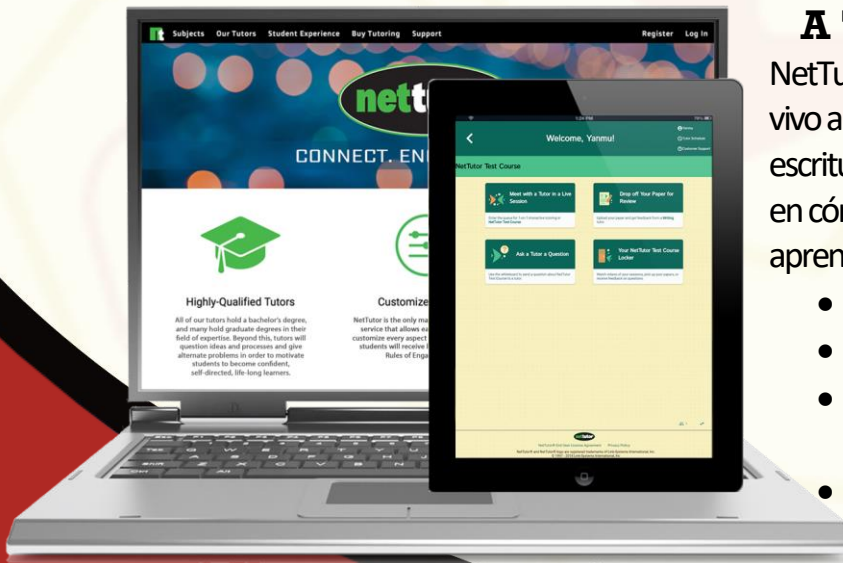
Subjects Our Tutors Student Experience Buy Tutoring Support Register Log In

net

CONNECT. EN

Highly-Qualified Tutors

All of our tutors hold a bachelor's degree, and many hold graduate degrees in their field of expertise. Beyond this, tutors will question ideas and processes and give alternate problems in order to motivate students to become confident, self-directed, life-long learners.

Customize

NetTutor is the only ma service that allows ea customize every aspect students will receive Rules of Enga

Welcome, Yanmu!

NetTutor Test Course

Meet with a Tutor in a Live Session

Drop off Your Paper for Review

Ask a Tutor a Question

Your NetTutor Test Course Locker

A

NetTu

vivo a

escritu

en cór

apren